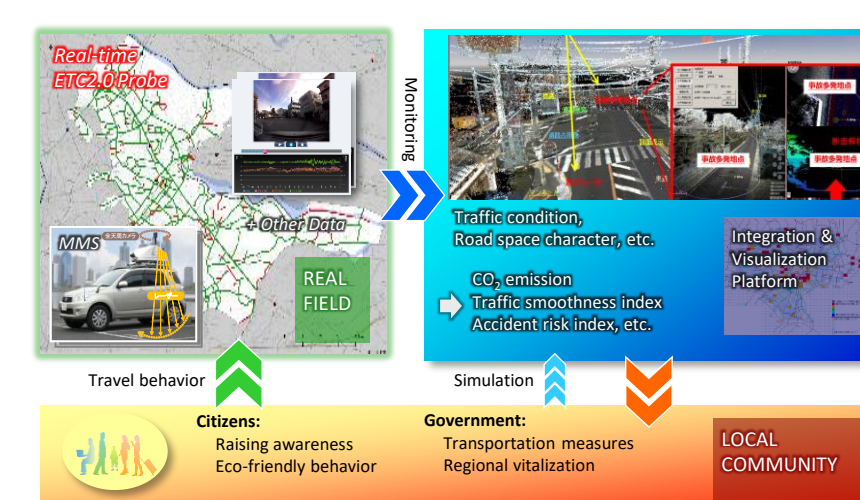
Real-time
ETC2.0 Probe

MMS

全天周カメラ

+ Other Data

REAL
FIELD

Monitoring

事故多発地点

事故多発地点

事故多発地点

Traffic condition,
Road space character, etc.

$CO_2$ emission
Traffic smoothness index
Accident risk index, etc.

Integration &
Visualization
Platform

Travel behavior

Simulation

Citizens:
Raising awareness
Eco-friendly behavior

Government:
Transportation measures
Regional vitalization

LOCAL
COMMUNITY